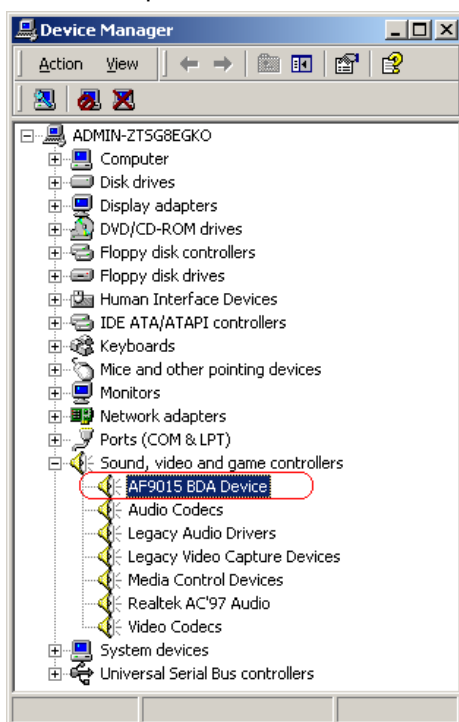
Device Manager

Action View

ADMIN-ZTSG8EGKO
Computer
Disk drives
Display adapters
DVD/CD-ROM drives
Floppy disk controllers
Floppy disk drives
Human Interface Devices
IDE ATA/ATAPI controllers
Keyboards
Mice and other pointing devices
Monitors
Network adapters
Ports (COM & LPT)
Sound, video and game controllers
AF9015 BDA Device
Audio Codecs
Legacy Audio Drivers
Legacy Video Capture Devices
Media Control Devices
Realtek AC'97 Audio
Video Codecs
System devices
Universal Serial Bus controllers